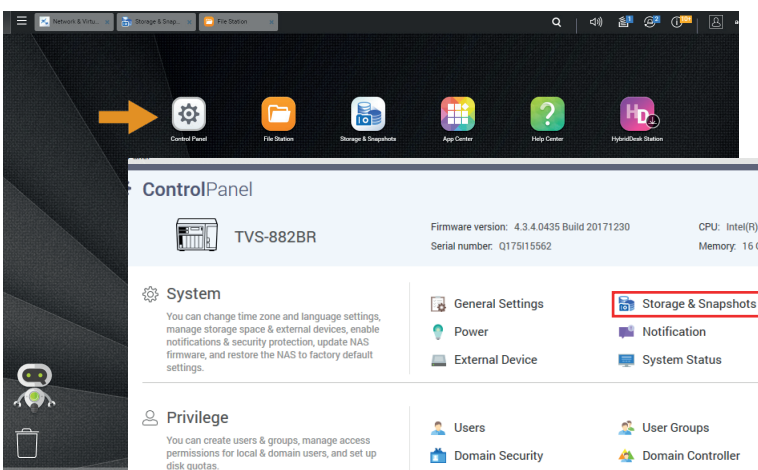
Network & Virtu... Storage & Snapsh... File Station

Control Panel
File Station
Storage & Snapshots
App Center
Help Center
HybridDesk Station

ControlPanel

TVS-882BR

Firmware version: 4.3.4.0435 Build 20171230
Serial number: Q175I15562

CPU: Intel(R)
Memory: 16 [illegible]

System

You can change time zone and language settings, manage storage space & external devices, enable notifications & security protection, update NAS firmware, and restore the NAS to factory default settings.

General Settings
Storage & Snapshots
Power
Notification
External Device
System Status

Privilege

You can create users & groups, manage access permissions for local & domain users, and set up disk quotas.

Users
User Groups
Domain Security
Domain Controller